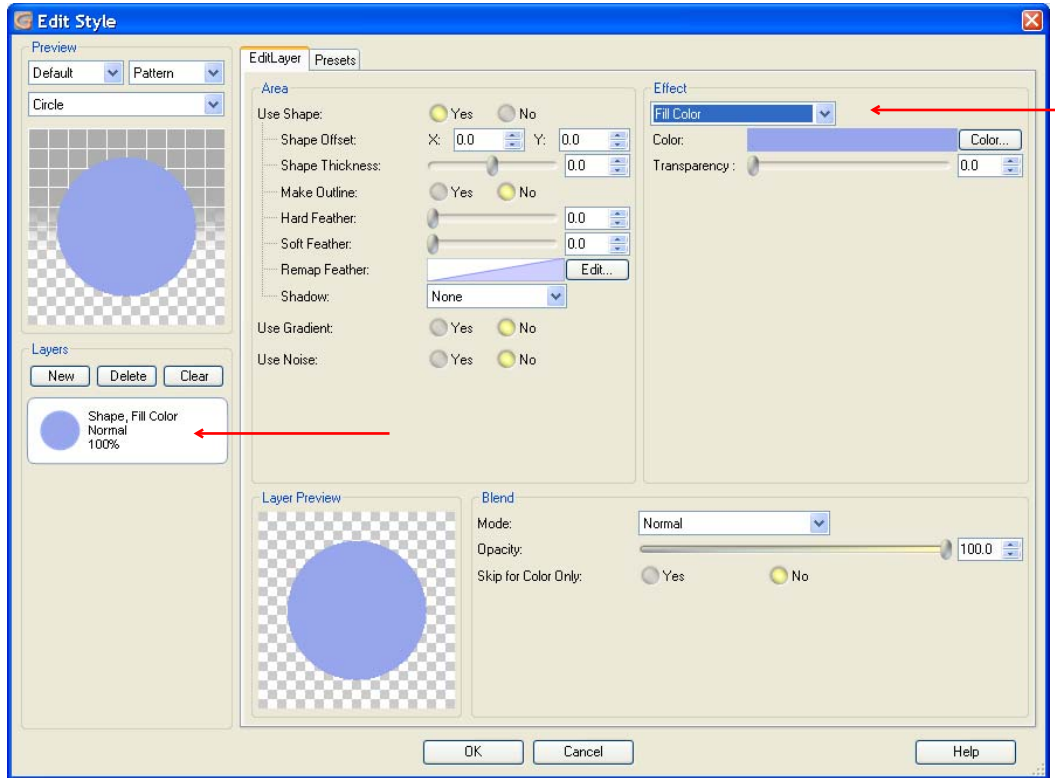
Edit Style

Preview
Default
Pattern
Circle

Layers
New
Delete
Clear

Shape, Fill Color
Normal
100%

EditLayer
Presets

Area
Use Shape:
Yes
No
Shape Offset:
X:
0.0
Y:
0.0
Shape Thickness:
0.0
Make Outline:
Yes
No
Hard Feather:
0.0
Soft Feather:
0.0
Remap Feather:
Edit...
Shadow:
None
Use Gradient:
Yes
No
Use Noise:
Yes
No

Effect
Fill Color
Color:
Color...
Transparency :
0.0

Layer Preview

Blend
Mode:
Normal
Opacity:
100.0
Skip for Color Only:
Yes
No

OK
Cancel
Help